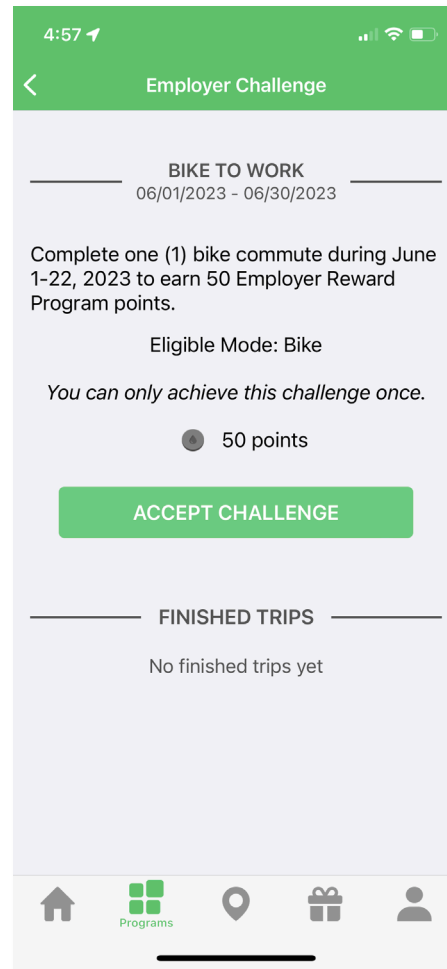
4:57

Employer Challenge

BIKE TO WORK
06/01/2023 - 06/30/2023

Complete one (1) bike commute during June 1-22, 2023 to earn 50 Employer Reward Program points.

Eligible Mode: Bike

*You can only achieve this challenge once.*

50 points

ACCEPT CHALLENGE

FINISHED TRIPS

No finished trips yet

Programs